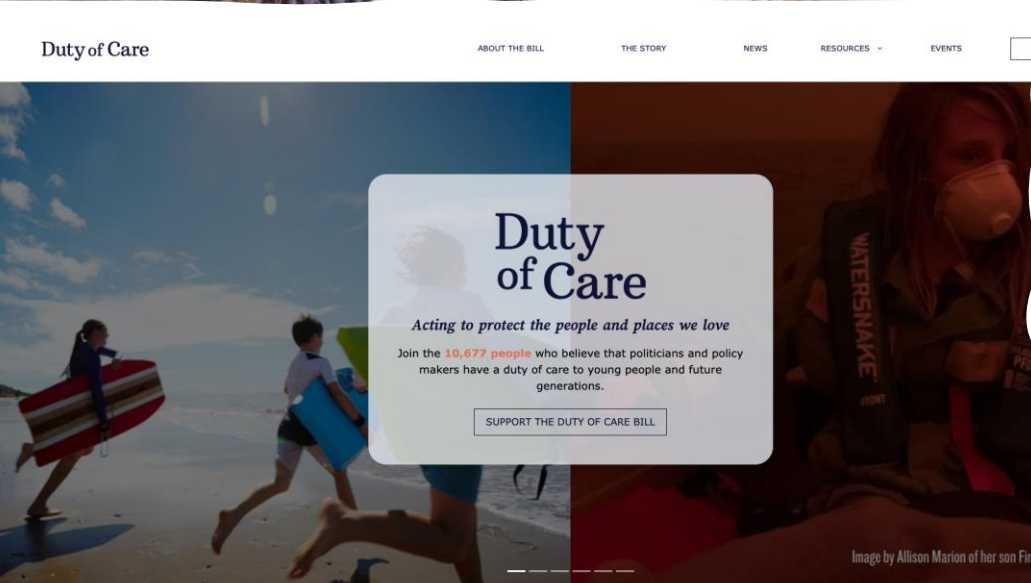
Duty of Care

ABOUT THE BILL THE STORY NEWS RESOURCES EVENTS

Duty of Care

Acting to protect the people and places we love

Join the 10,677 people who believe that politicians and policy makers have a duty of care to young people and future generations.

SUPPORT THE DUTY OF CARE BILL

WATERSNAKE

FRONT

Image by Allison Marion of her son Fin